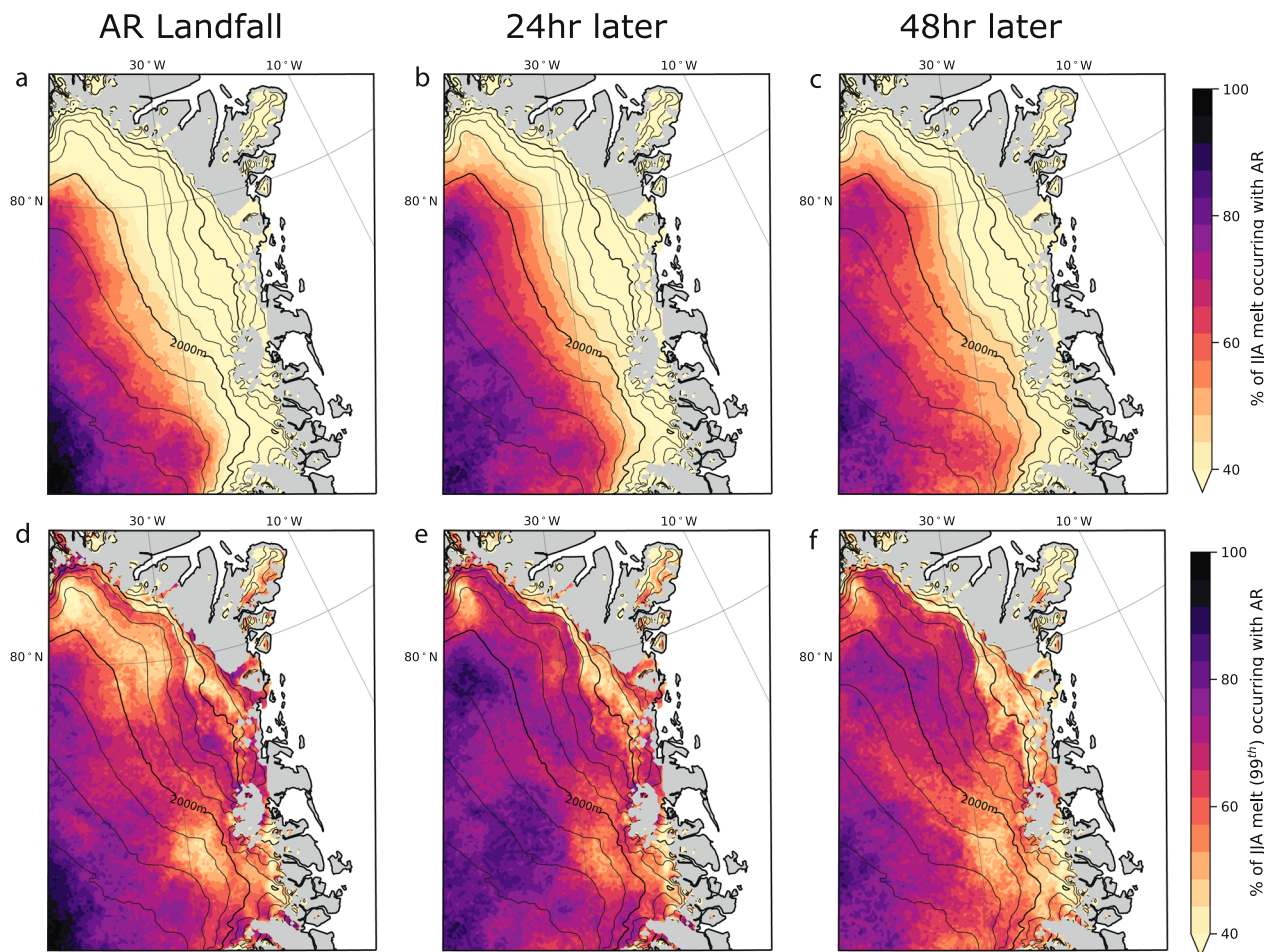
AR Landfall

24hr later

48hr later

a

30$^\circ$W

10$^\circ$W

80$^\circ$N

2000m

b

30$^\circ$W

10$^\circ$W

80$^\circ$N

2000m

c

30$^\circ$W

10$^\circ$W

80$^\circ$N

2000m

100

80

60

40

% of JJA melt occurring with AR

d

30$^\circ$W

10$^\circ$W

80$^\circ$N

2000m

e

30$^\circ$W

10$^\circ$W

80$^\circ$N

2000m

f

30$^\circ$W

10$^\circ$W

80$^\circ$N

2000m

100

80

60

40

% of JJA melt ($99^{th}$) occurring with AR